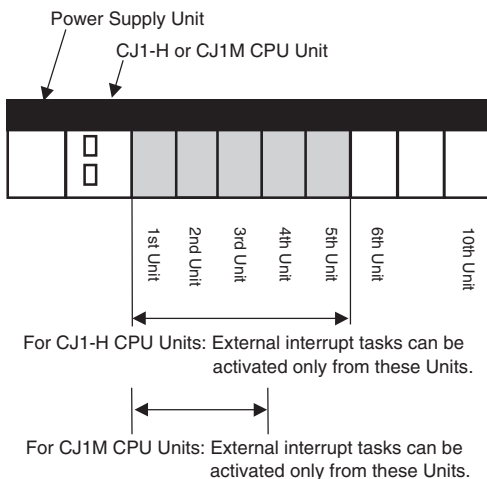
Power Supply Unit

CJ1-H or CJ1M CPU Unit

1st Unit

2nd Unit

3rd Unit

4th Unit

5th Unit

6th Unit

10th Unit

For CJ1-H CPU Units: External interrupt tasks can be activated only from these Units.

For CJ1M CPU Units: External interrupt tasks can be activated only from these Units.